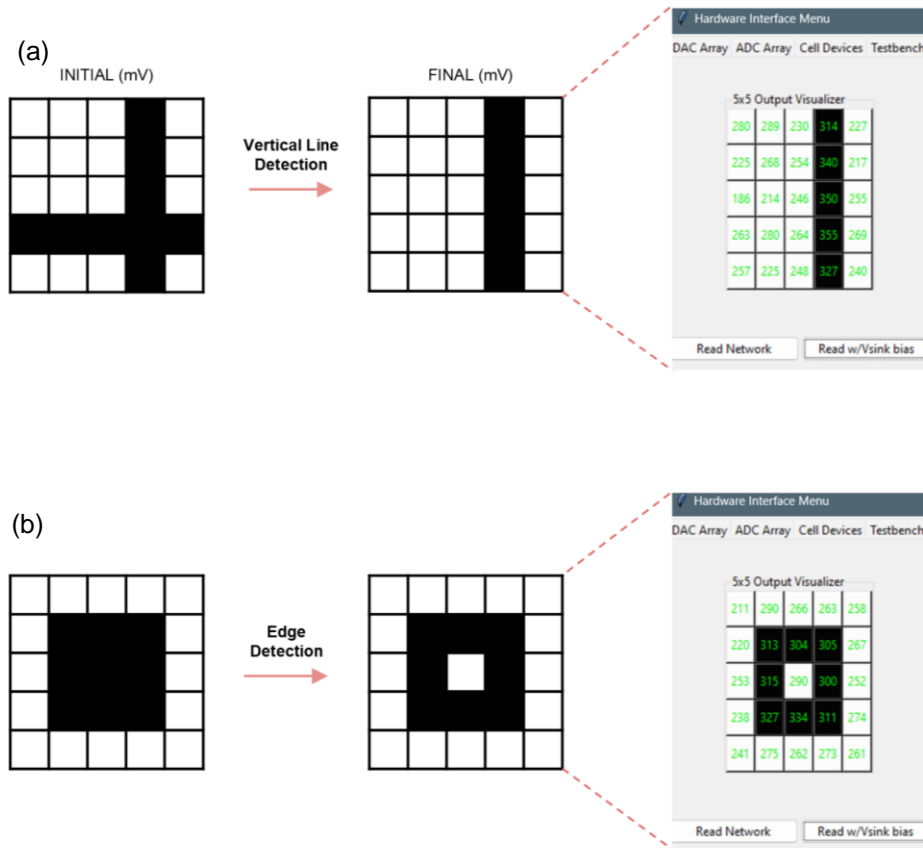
(a)

INITIAL (mV)

Vertical Line Detection

FINAL (mV)

Hardware Interface Menu

DAC Array ADC Array Cell Devices Testbench

5x5 Output Visualizer

| 280 | 289 | 230 | 314 | 227 |
|---|---|---|---|---|
| 225 | 268 | 254 | 340 | 217 |
| 186 | 214 | 246 | 350 | 255 |
| 263 | 280 | 264 | 355 | 269 |
| 257 | 225 | 248 | 327 | 240 |

Read Network Read w/Vsink bias

(b)

Edge Detection

Hardware Interface Menu

DAC Array ADC Array Cell Devices Testbench

5x5 Output Visualizer

| 211 | 290 | 266 | 263 | 258 |
|---|---|---|---|---|
| 220 | 313 | 304 | 305 | 267 |
| 253 | 315 | 290 | 300 | 252 |
| 238 | 327 | 334 | 311 | 274 |
| 241 | 275 | 262 | 273 | 261 |

Read Network Read w/Vsink bias